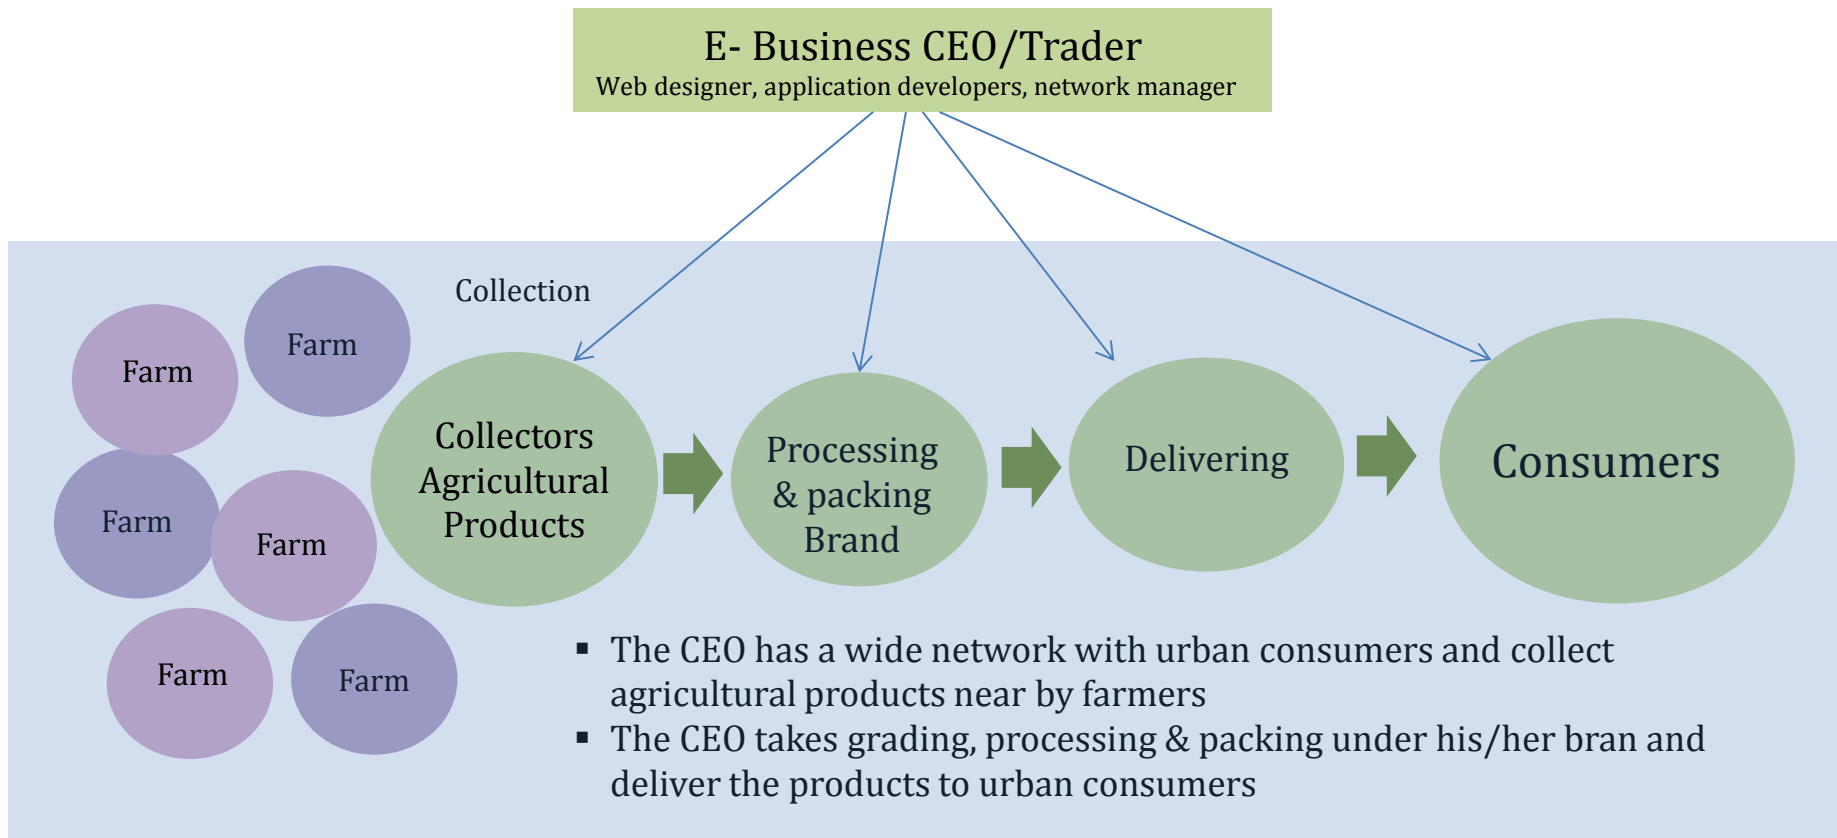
E- Business CEO/Trader
Web designer, application developers, network manager

Collection

Farm

Farm

Farm

Farm

Farm

Farm

Collectors Agricultural Products

Processing & packing Brand

Delivering

Consumers

▪ The CEO has a wide network with urban consumers and collect agricultural products near by farmers
▪ The CEO takes grading, processing & packing under his/her bran and deliver the products to urban consumers